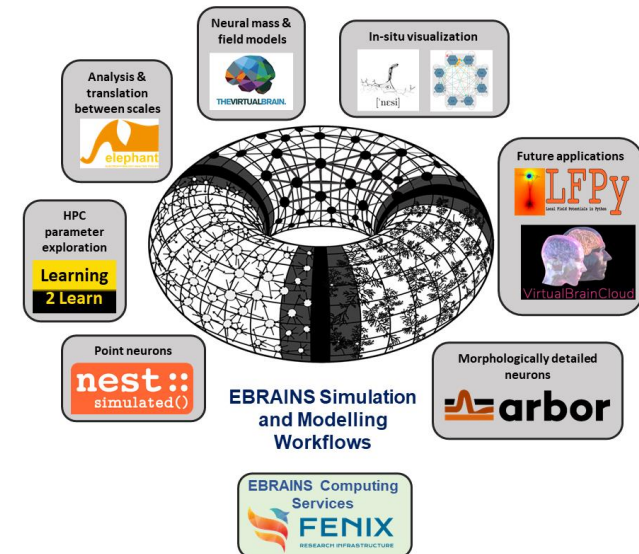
Neural mass & field models

THEVIRTUALBRAIN.

In-situ visualization

[nesi]

Analysis & translation between scales

elephant

Future applications

LFPy

Local Field Potentials in Python

VirtualBrainCloud

HPC parameter exploration

Learning 2 Learn

Point neurons

nest::
simulated()

EBRAINS Simulation and Modelling Workflows

Morphologically detailed neurons

arbor

EBRAINS Computing Services

FENIX

RESEARCH INFRASTRUCTURE